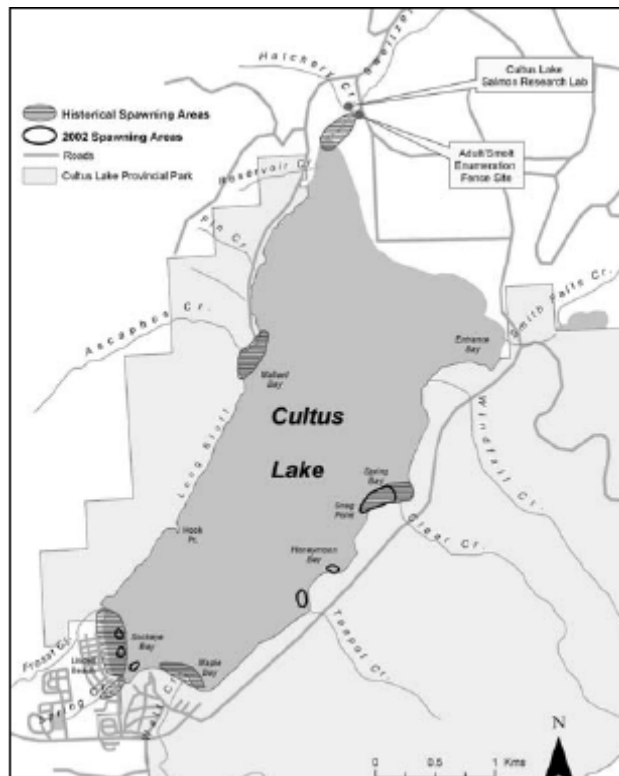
Historical Spawning Areas
2002 Spawning Areas
Roads
Cultus Lake Provincial Park

Hatchery Cr.
Sweltzer
Cultus Lake Salmon Research Lab
Adult/Smolt Enumeration Fence Site
Reservoir Cr.
Pin Cr.
Aesopbes Cr.
Smith Falls Cr.
Entrance Bay
Mallard Bay
Cultus
Lake
Long Stoff
Spring Bay
Snag Point
Windfall Cr.
Clear Cr.
Hook Pt.
Honeymoon Bay
Teapot Cr.
Frost Cr.
Lindell Beach
Sockeye Bay
Maple Bay
Spring Cr.
N
0 0.5 1 Kms